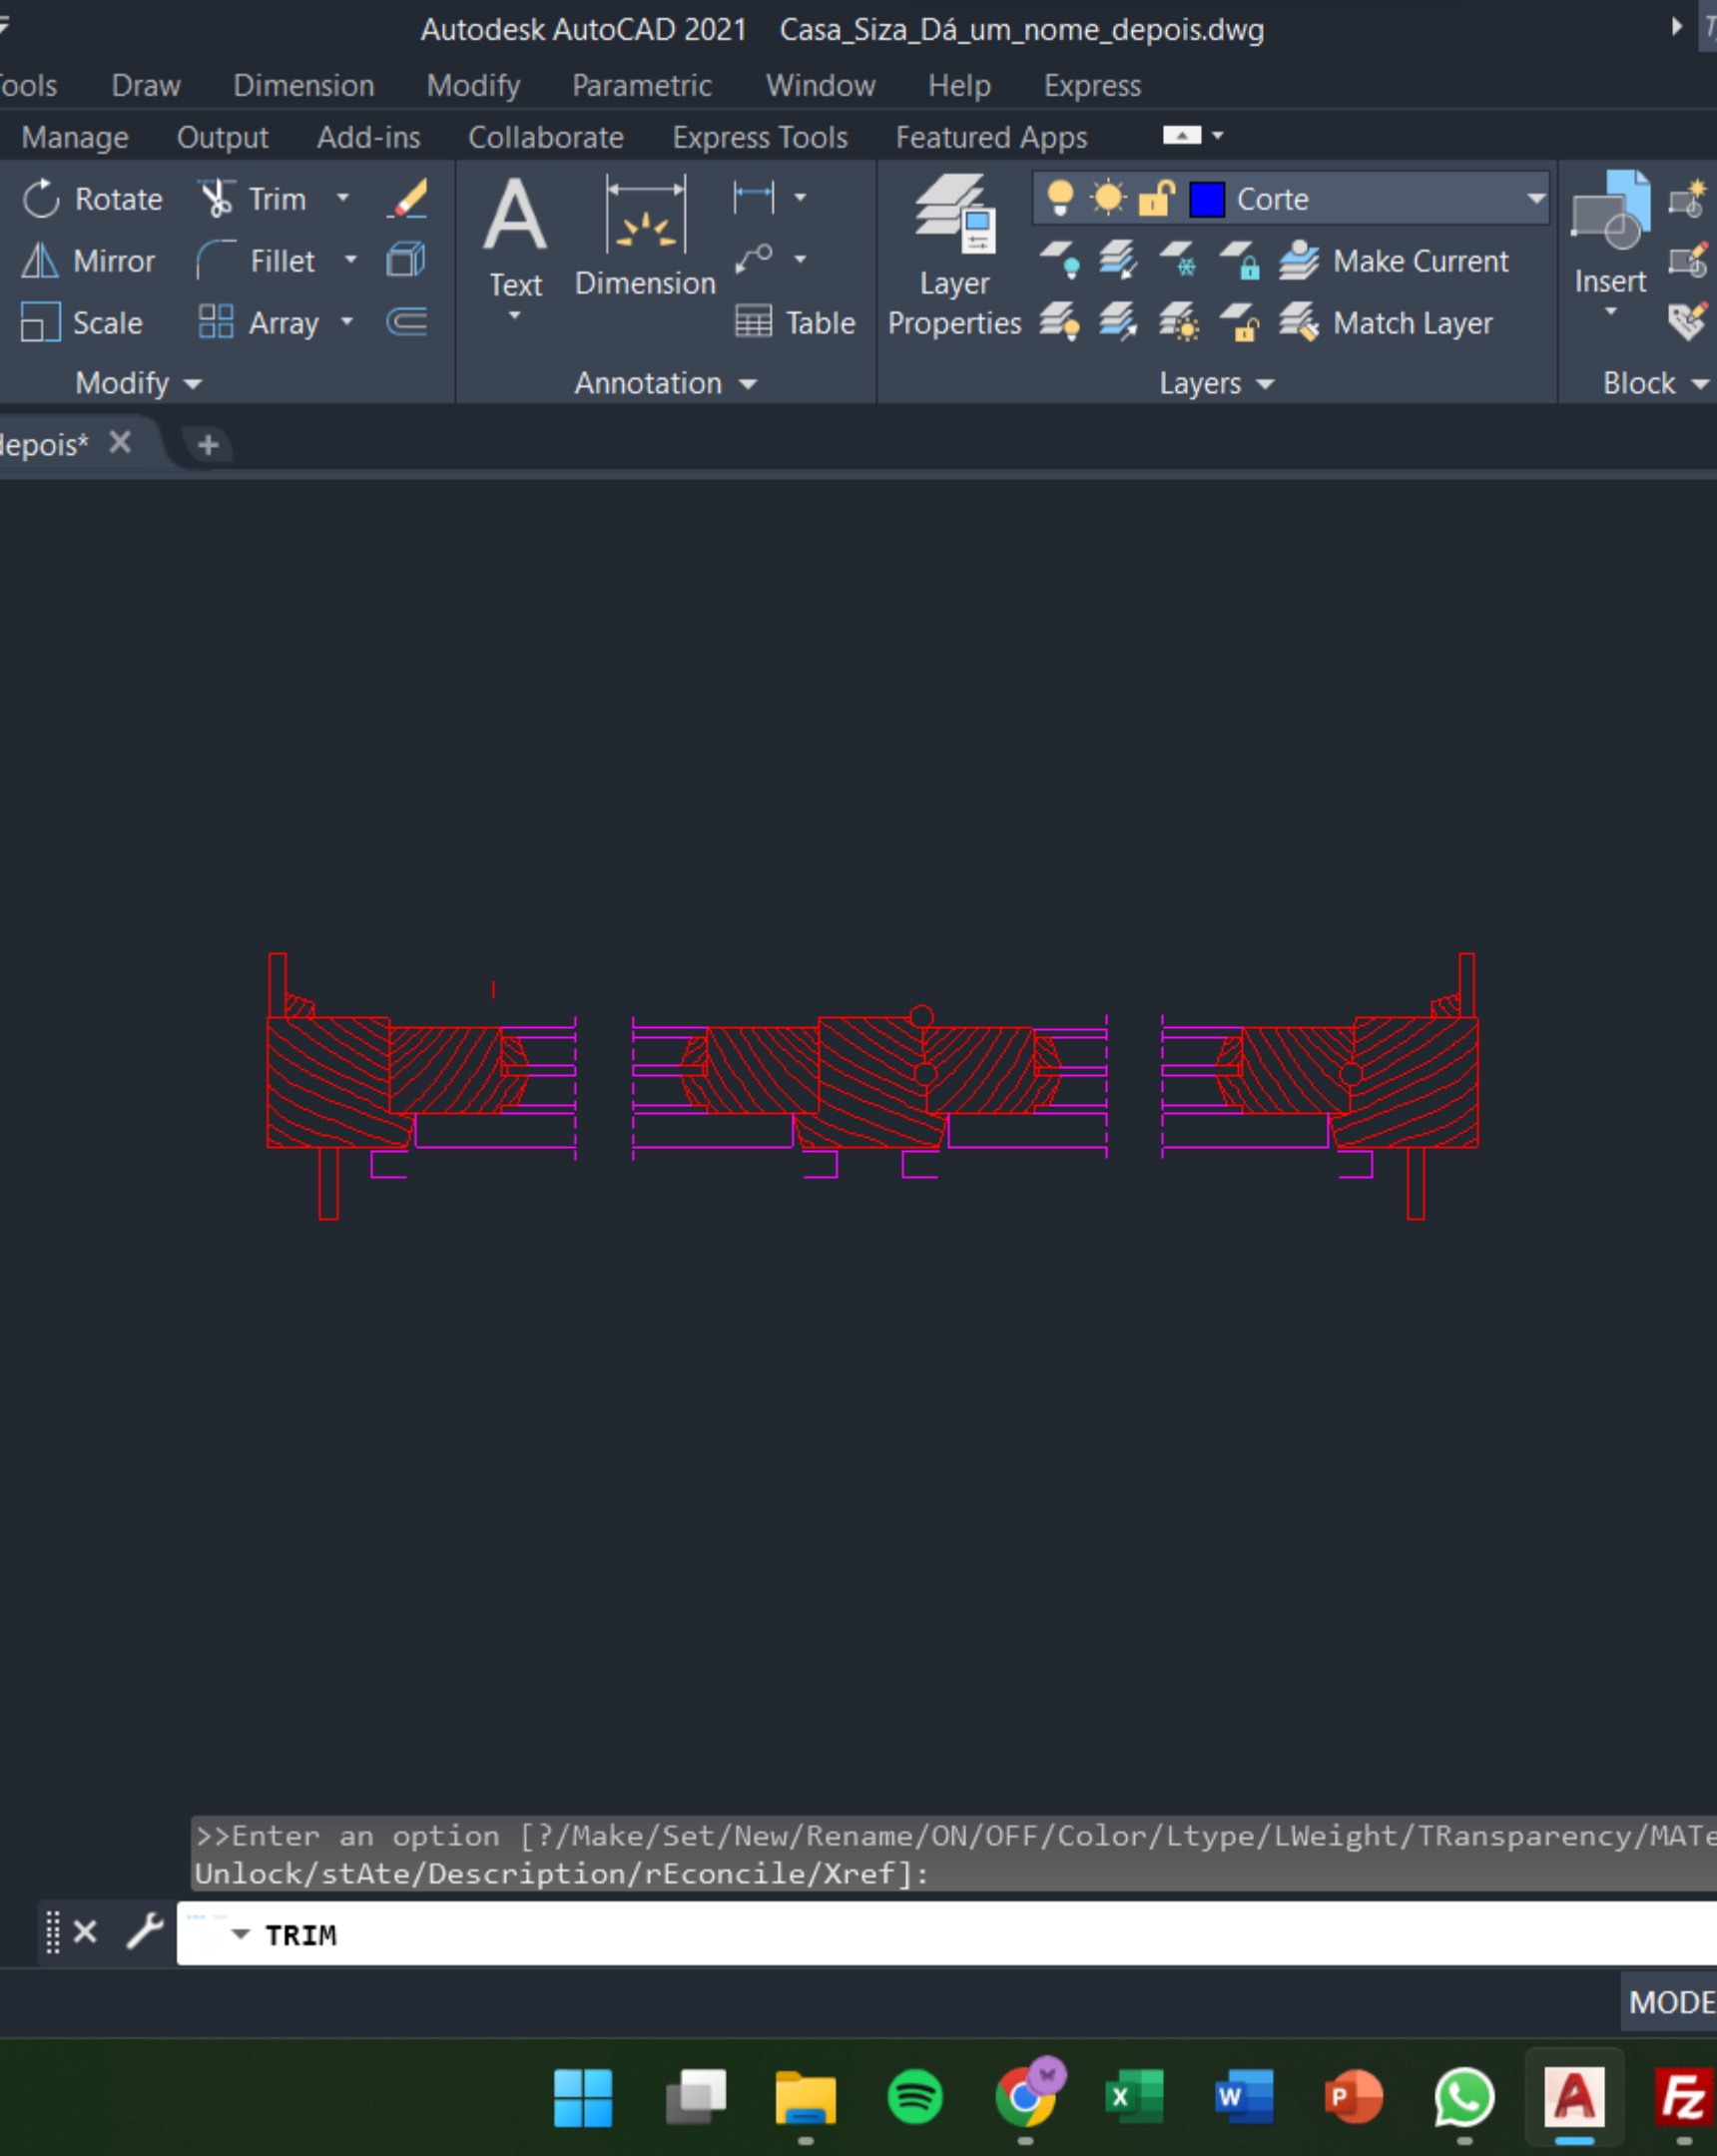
Autodesk AutoCAD 2021 Casa_Siza_Dá_um_nome_depois.dwg

ools Draw Dimension Modify Parametric Window Help Express

Manage Output Add-ins Collaborate Express Tools Featured Apps

Rotate Trim Mirror Fillet Scale Array

Modify

Text Dimension Table

Annotation

Layer Properties

Corte

Make Current

Match Layer

Layers

Insert

Block

epois* ×

>>Enter an option [?/Make/Set/New/Rename/ON/OFF/Color/Ltype/LWeight/TRansparency/MATe
Unlock/stAte/Description/rEconcile/Xref]:

TRIM

MODE